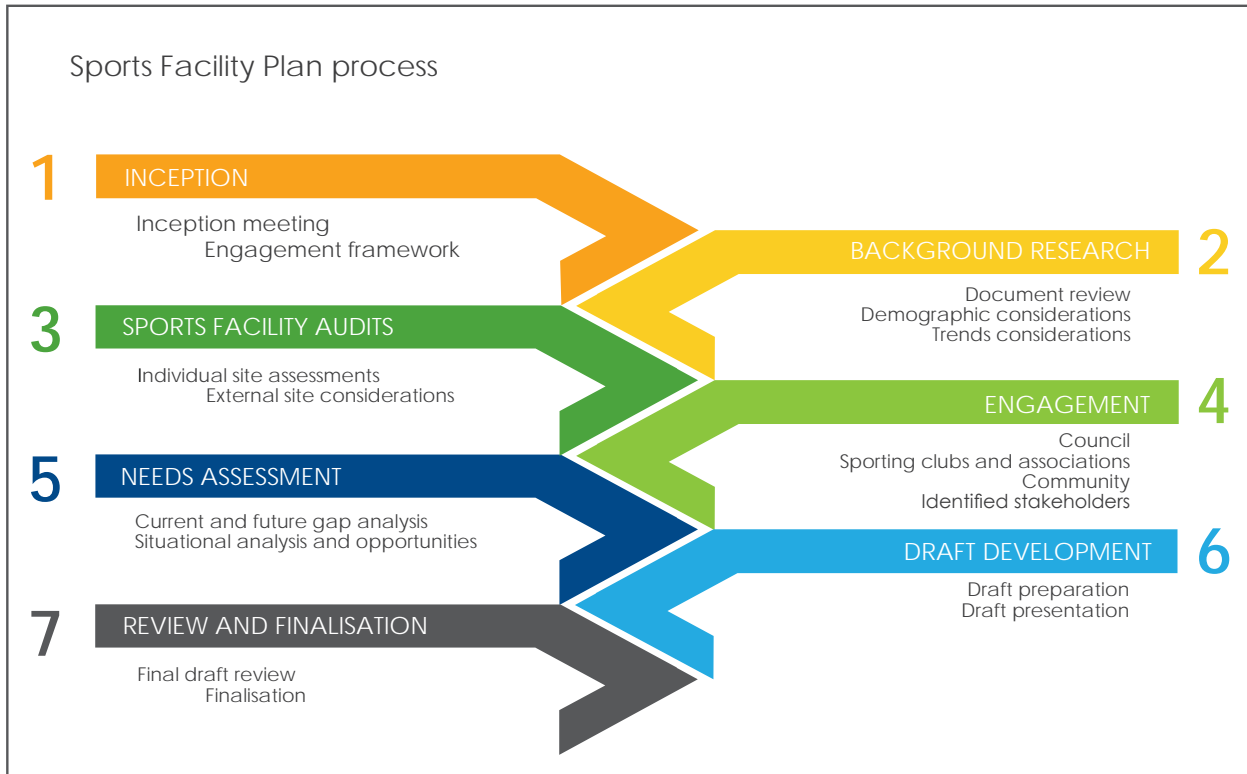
Sports Facility Plan process

1 INCEPTION

Inception meeting
Engagement framework

BACKGROUND RESEARCH 2

Document review
Demographic considerations
Trends considerations

3 SPORTS FACILITY AUDITS

Individual site assessments
External site considerations

ENGAGEMENT 4

Council
Sporting clubs and associations
Community
Identified stakeholders

5 NEEDS ASSESSMENT

Current and future gap analysis
Situational analysis and opportunities

DRAFT DEVELOPMENT 6

Draft preparation
Draft presentation

7 REVIEW AND FINALISATION

Final draft review
Finalisation